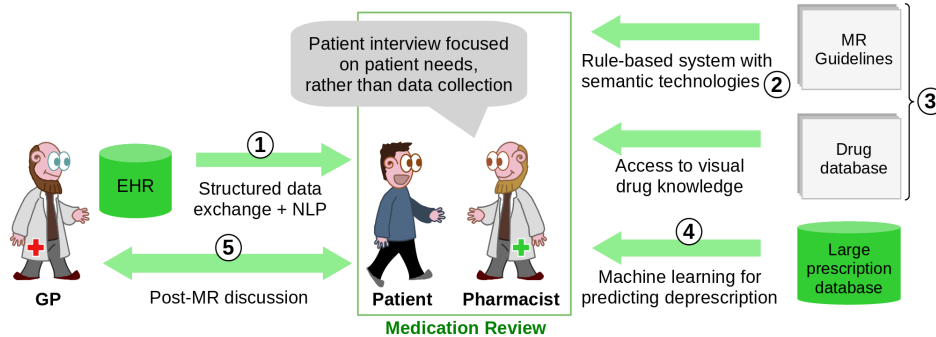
Patient interview focused on patient needs, rather than data collection

Rule-based system with semantic technologies 2

MR Guidelines

3

Drug database

1

EHR

Structured data exchange + NLP

Access to visual drug knowledge

4

5

Large prescription database

Machine learning for predicting deprescription

GP

Post-MR discussion

Patient

Pharmacist

Medication Review